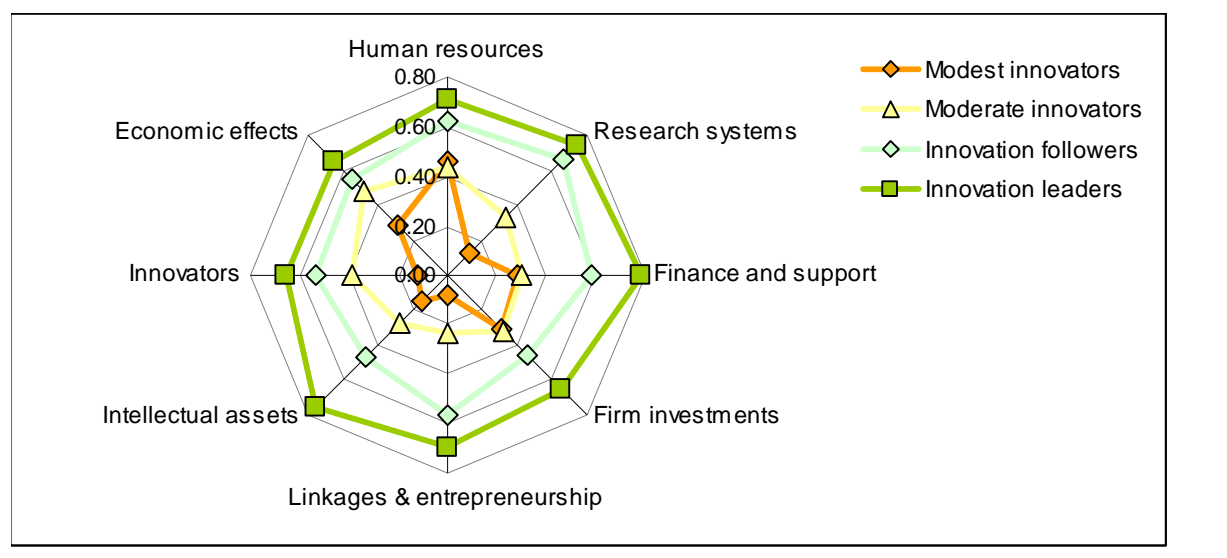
Human resources
0.80
0.60
0.40
0.20
0.00
Research systems
Finance and support
Firm investments
Linkages & entrepreneurship
Intellectual assets
Innovators
Economic effects

Modest innovators
Moderate innovators
Innovation followers
Innovation leaders